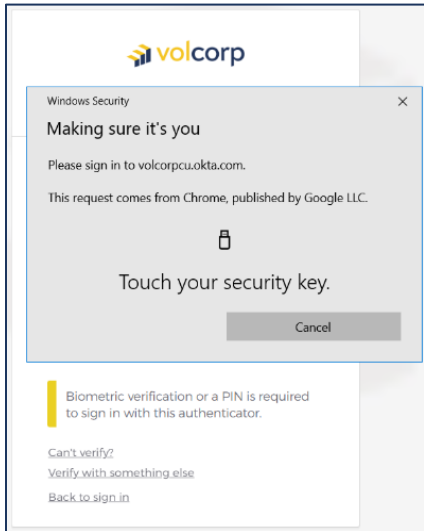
volcorp

Windows Security

×

Making sure it's you

Please sign in to volcorpcu.okta.com.

This request comes from Chrome, published by Google LLC.

Touch your security key.

Cancel

Biometric verification or a PIN is required to sign in with this authenticator.

Can't verify?

Verify with something else

Back to sign in